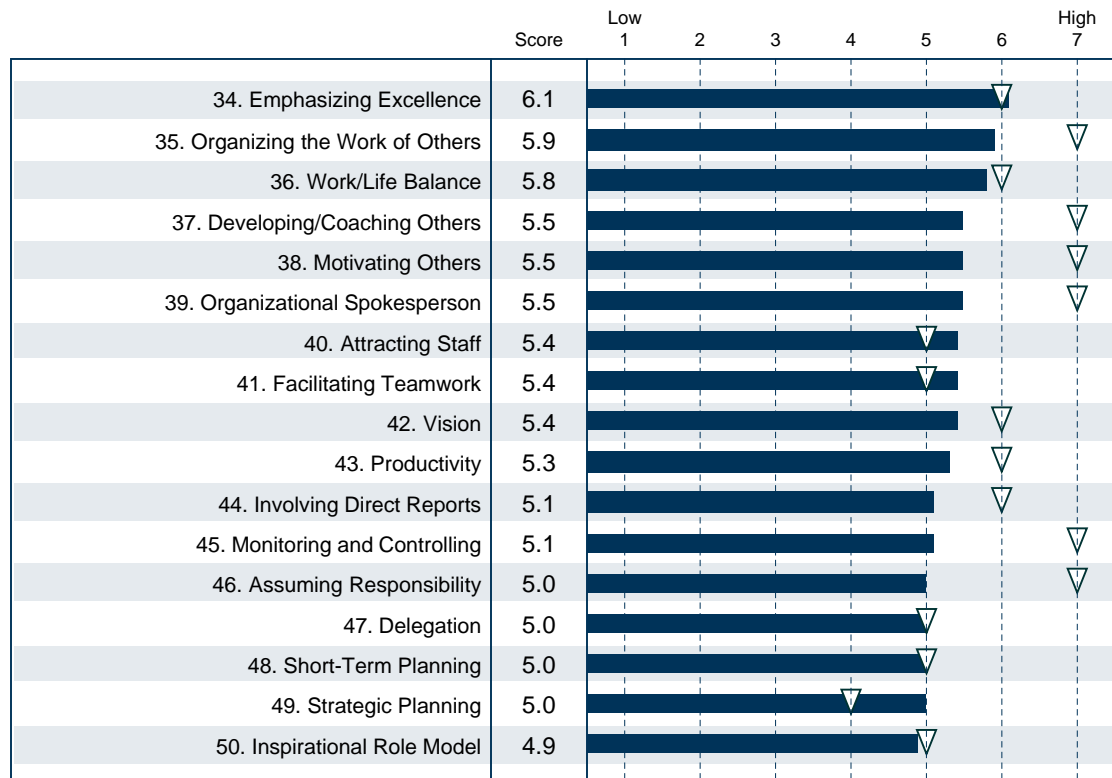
| | Score | Low 1 | 2 | 3 | 4 | 5 | 6 | High 7 |
|---|---|---|---|---|---|---|---|---|
| 34. Emphasizing Excellence | 6.1 | | | | | | | |
| 35. Organizing the Work of Others | 5.9 | | | | | | | |
| 36. Work/Life Balance | 5.8 | | | | | | | |
| 37. Developing/Coaching Others | 5.5 | | | | | | | |
| 38. Motivating Others | 5.5 | | | | | | | |
| 39. Organizational Spokesperson | 5.5 | | | | | | | |
| 40. Attracting Staff | 5.4 | | | | | | | |
| 41. Facilitating Teamwork | 5.4 | | | | | | | |
| 42. Vision | 5.4 | | | | | | | |
| 43. Productivity | 5.3 | | | | | | | |
| 44. Involving Direct Reports | 5.1 | | | | | | | |
| 45. Monitoring and Controlling | 5.1 | | | | | | | |
| 46. Assuming Responsibility | 5.0 | | | | | | | |
| 47. Delegation | 5.0 | | | | | | | |
| 48. Short-Term Planning | 5.0 | | | | | | | |
| 49. Strategic Planning | 5.0 | | | | | | | |
| 50. Inspirational Role Model | 4.9 | | | | | | | |